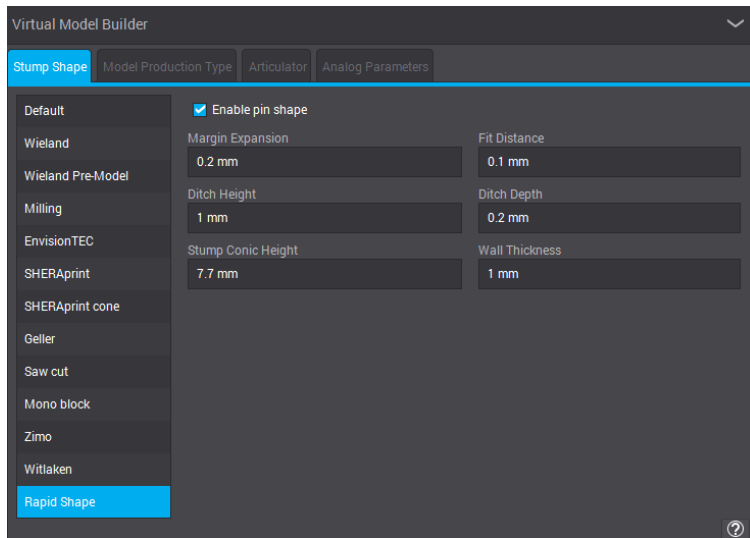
Virtual Model Builder

Stump Shape | Model Production Type | Articulator | Analog Parameters

Default
Wieland
Wieland Pre-Model
Milling
EnvisionTEC
SHERAprint
SHERAprint cone
Geller
Saw cut
Mono block
Zimo
Witlaken
Rapid Shape

Enable pin shape

Margin Expansion
0.2 mm

Fit Distance
0.1 mm

Ditch Height
1 mm

Ditch Depth
0.2 mm

Stump Conic Height
7.7 mm

Wall Thickness
1 mm

?